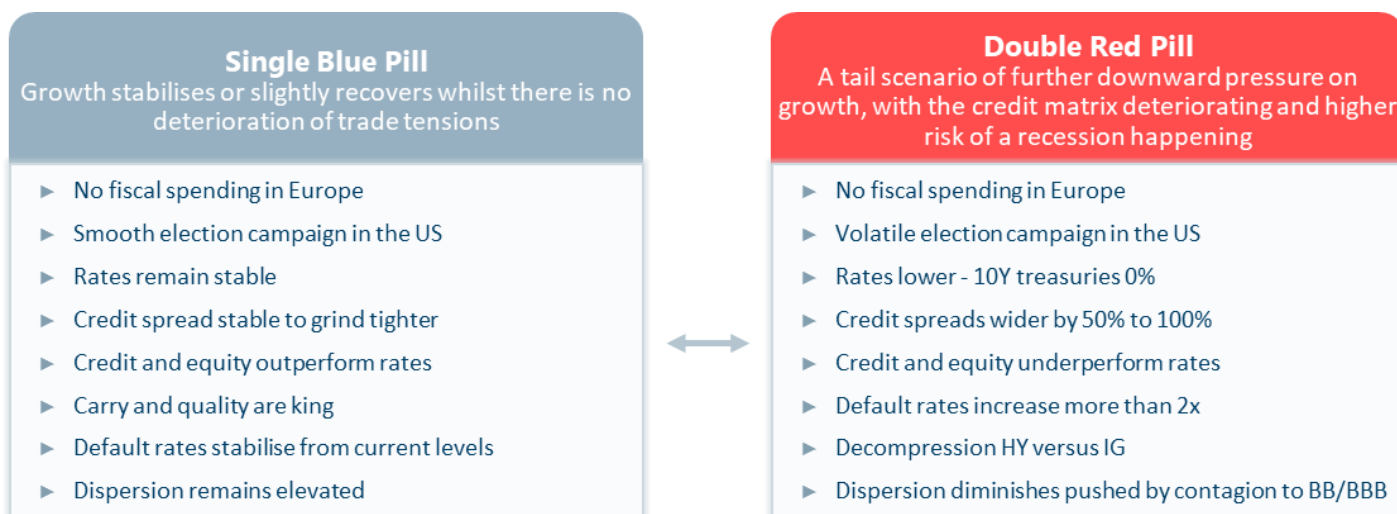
Single Blue Pill
Growth stabilises or slightly recovers whilst there is no deterioration of trade tensions

► No fiscal spending in Europe
► Smooth election campaign in the US
► Rates remain stable
► Credit spread stable to grind tighter
► Credit and equity outperform rates
► Carry and quality are king
► Default rates stabilise from current levels
► Dispersion remains elevated

Double Red Pill
A tail scenario of further downward pressure on growth, with the credit matrix deteriorating and higher risk of a recession happening

► No fiscal spending in Europe
► Volatile election campaign in the US
► Rates lower - 10Y treasuries 0%
► Credit spreads wider by 50% to 100%
► Credit and equity underperform rates
► Default rates increase more than 2x
► Decompression HY versus IG
► Dispersion diminishes pushed by contagion to BB/BBB